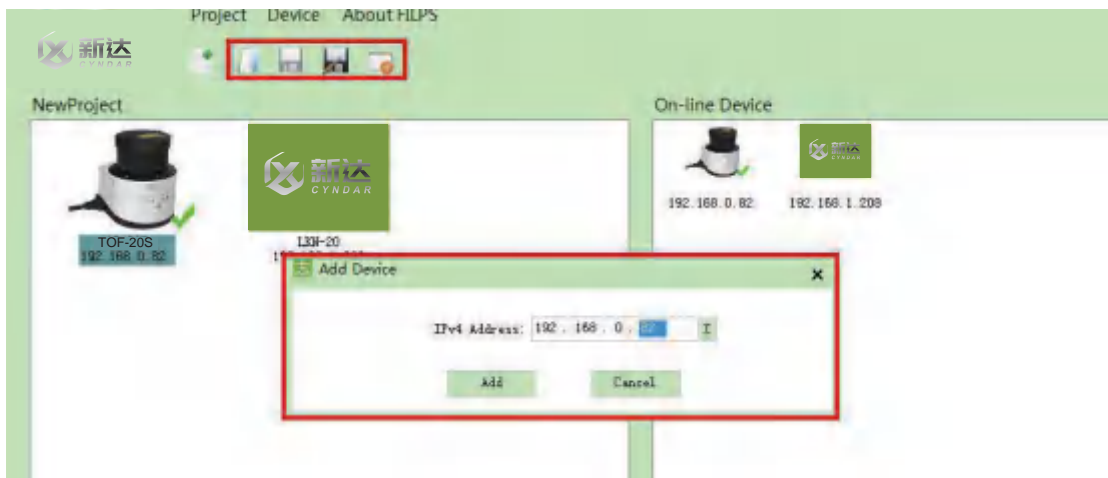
Project Device About HLPS

新达 CYNDAR

NewProject

TOF-20S
192.168.0.82

新达 CYNDAR

LIM-20
192.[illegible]

On-line Device

新达 CYNDAR

192.168.0.82

192.168.1.208

Add Device

IPv4 Address: 192 . 168 . 0 . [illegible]

Add

Cancel